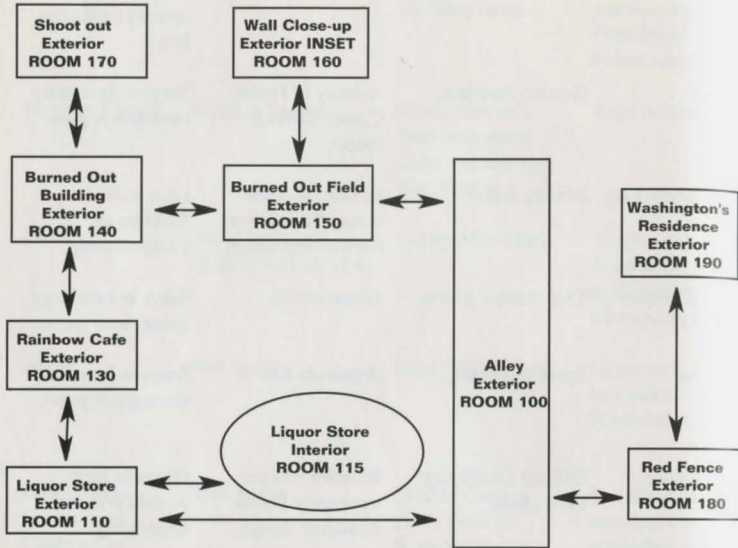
Shoot out Exterior ROOM 170

Wall Close-up Exterior INSET ROOM 160

Burned Out Building Exterior ROOM 140

Burned Out Field Exterior ROOM 150

Washington's Residence Exterior ROOM 190

Rainbow Cafe Exterior ROOM 130

Alley Exterior ROOM 100

Liquor Store Interior ROOM 115

Liquor Store Exterior ROOM 110

Red Fence Exterior ROOM 180